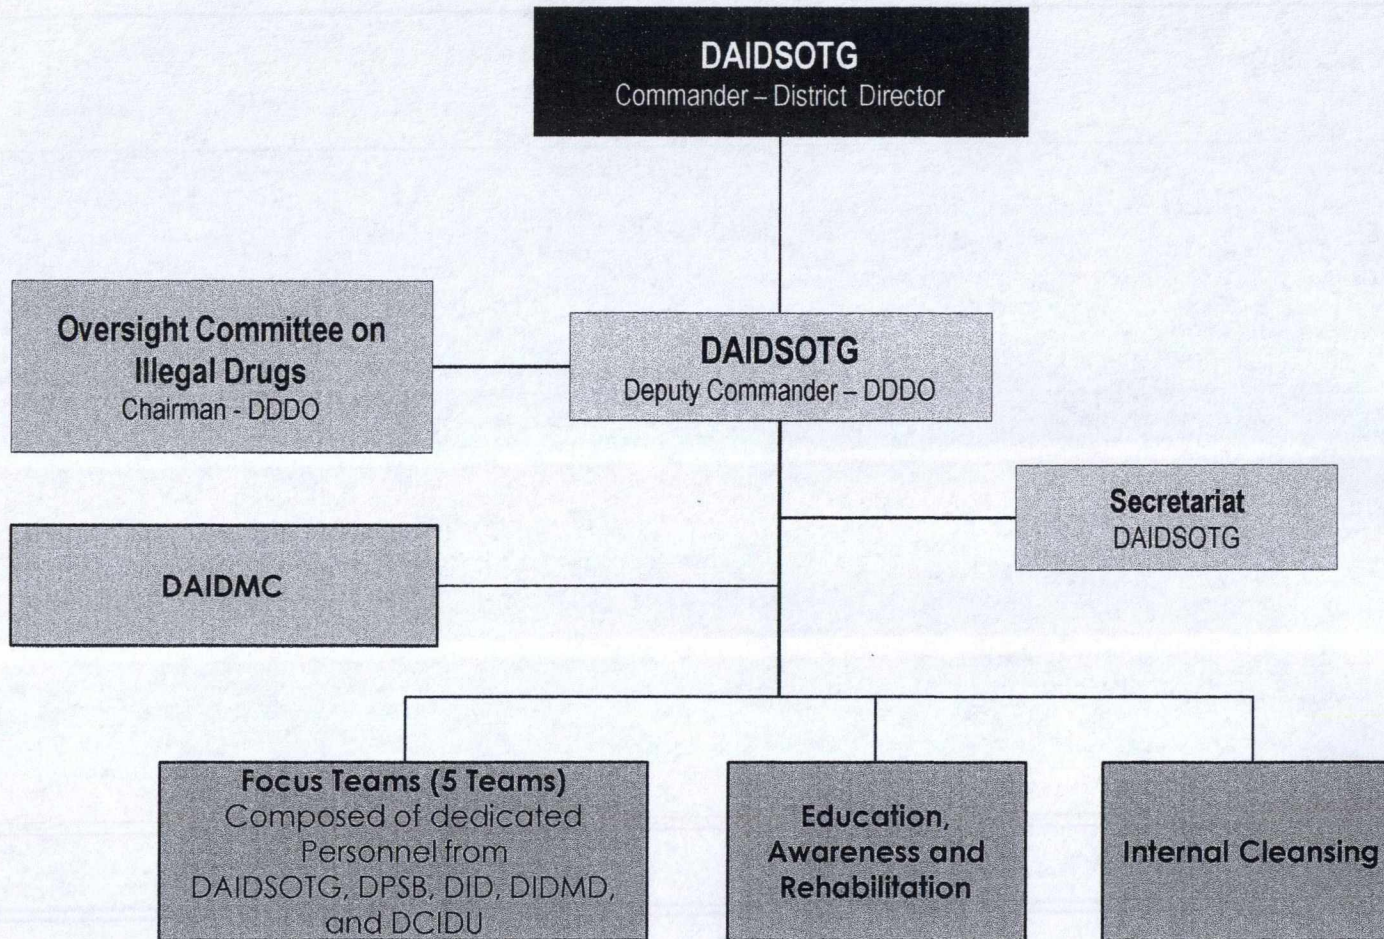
DAIDSOTG
Commander – District Director

Oversight Committee on Illegal Drugs
Chairman - DDDO

DAIDSOTG
Deputy Commander – DDDO

Secretariat
DAIDSOTG

DAIDMC

Focus Teams (5 Teams)
Composed of dedicated Personnel from DAIDSOTG, DPSB, DID, DIDMD, and DCIDU

Education, Awareness and Rehabilitation

Internal Cleansing